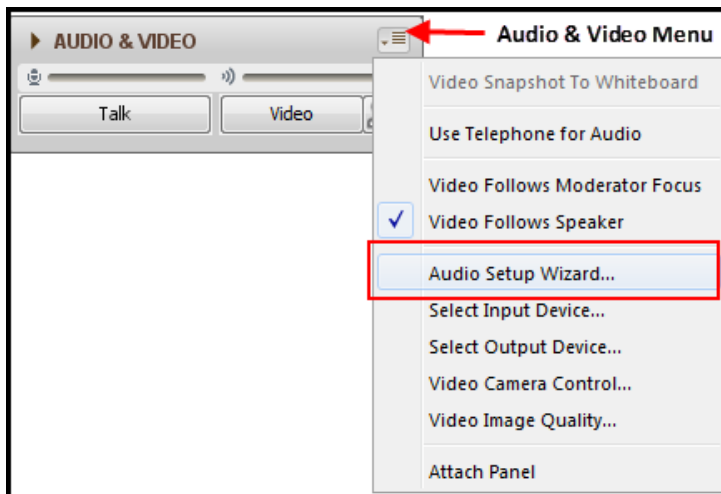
AUDIO & VIDEO

Audio & Video Menu

Talk

Video

Video Snapshot To Whiteboard

Use Telephone for Audio

Video Follows Moderator Focus

Video Follows Speaker

Audio Setup Wizard...

Select Input Device...

Select Output Device...

Video Camera Control...

Video Image Quality...

Attach Panel